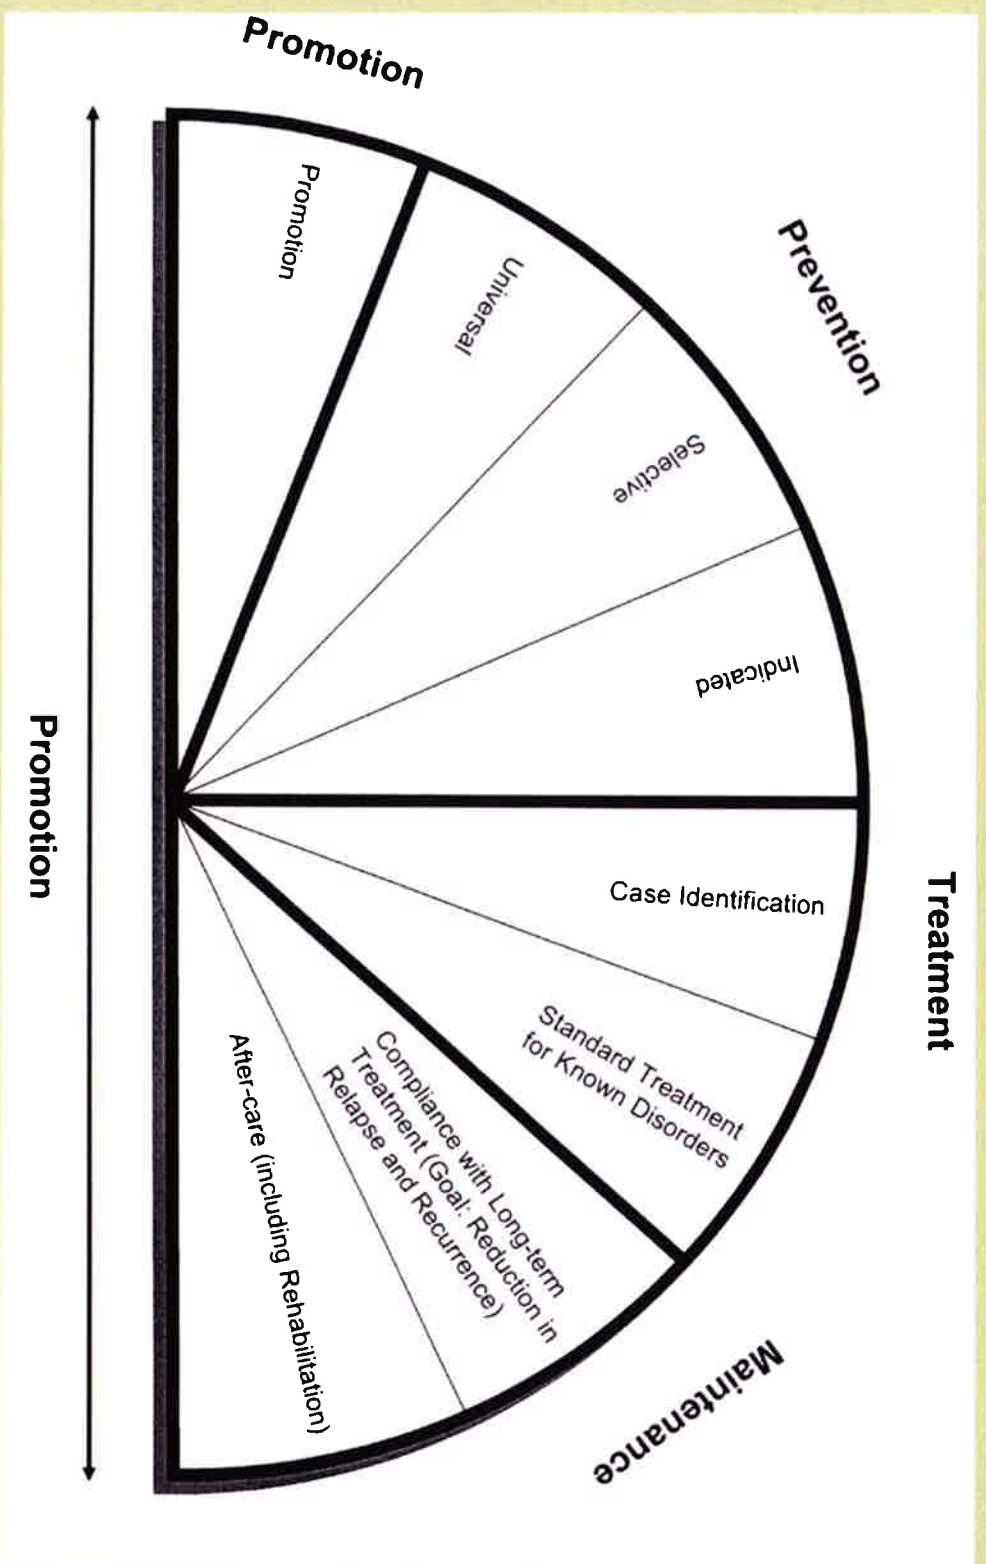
Promotion

Promotion

Universal

Prevention

Selective

Indicated

Case Identification

Treatment

Standard Treatment for Known Disorders

Compliance with Long-term Treatment (Goal: Reduction in Relapse and Recurrence)

After-care (including Rehabilitation)

Maintenance

Promotion